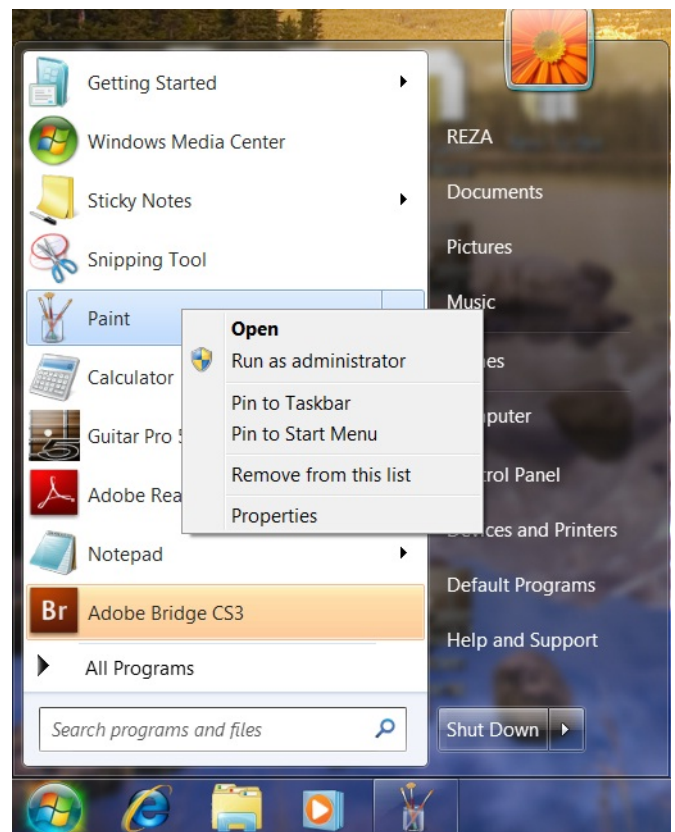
Getting Started
Windows Media Center
Sticky Notes
Snipping Tool
Paint
Calculator
Guitar Pro 5
Adobe Rea
Notepad
Br Adobe Bridge CS3
All Programs
Search programs and files

Open
Run as administrator
Pin to Taskbar
Pin to Start Menu
Remove from this list
Properties

REZA
Documents
Pictures
Music
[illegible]es
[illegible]puter
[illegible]trol Panel
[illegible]ces and Printers
Default Programs
Help and Support
Shut Down